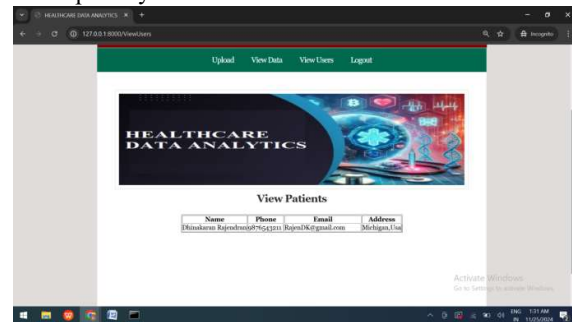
HEALTHCARE DATA ANALYTICS ×
127.0.0.1:8000/ViewUsers
Incognito

Upload View Data View Users Logout

HEALTHCARE DATA ANALYTICS

View Patients

| Name | Phone | Email | Address |
|---|---|---|---|
| Dhinakaran Rajendran | 9876543211 | RajenDK@gmail.com | Michigan,Usa |

Activate Windows
Go to Settings to activate Windows.

ENG IN 1:31 AM 11/25/2024